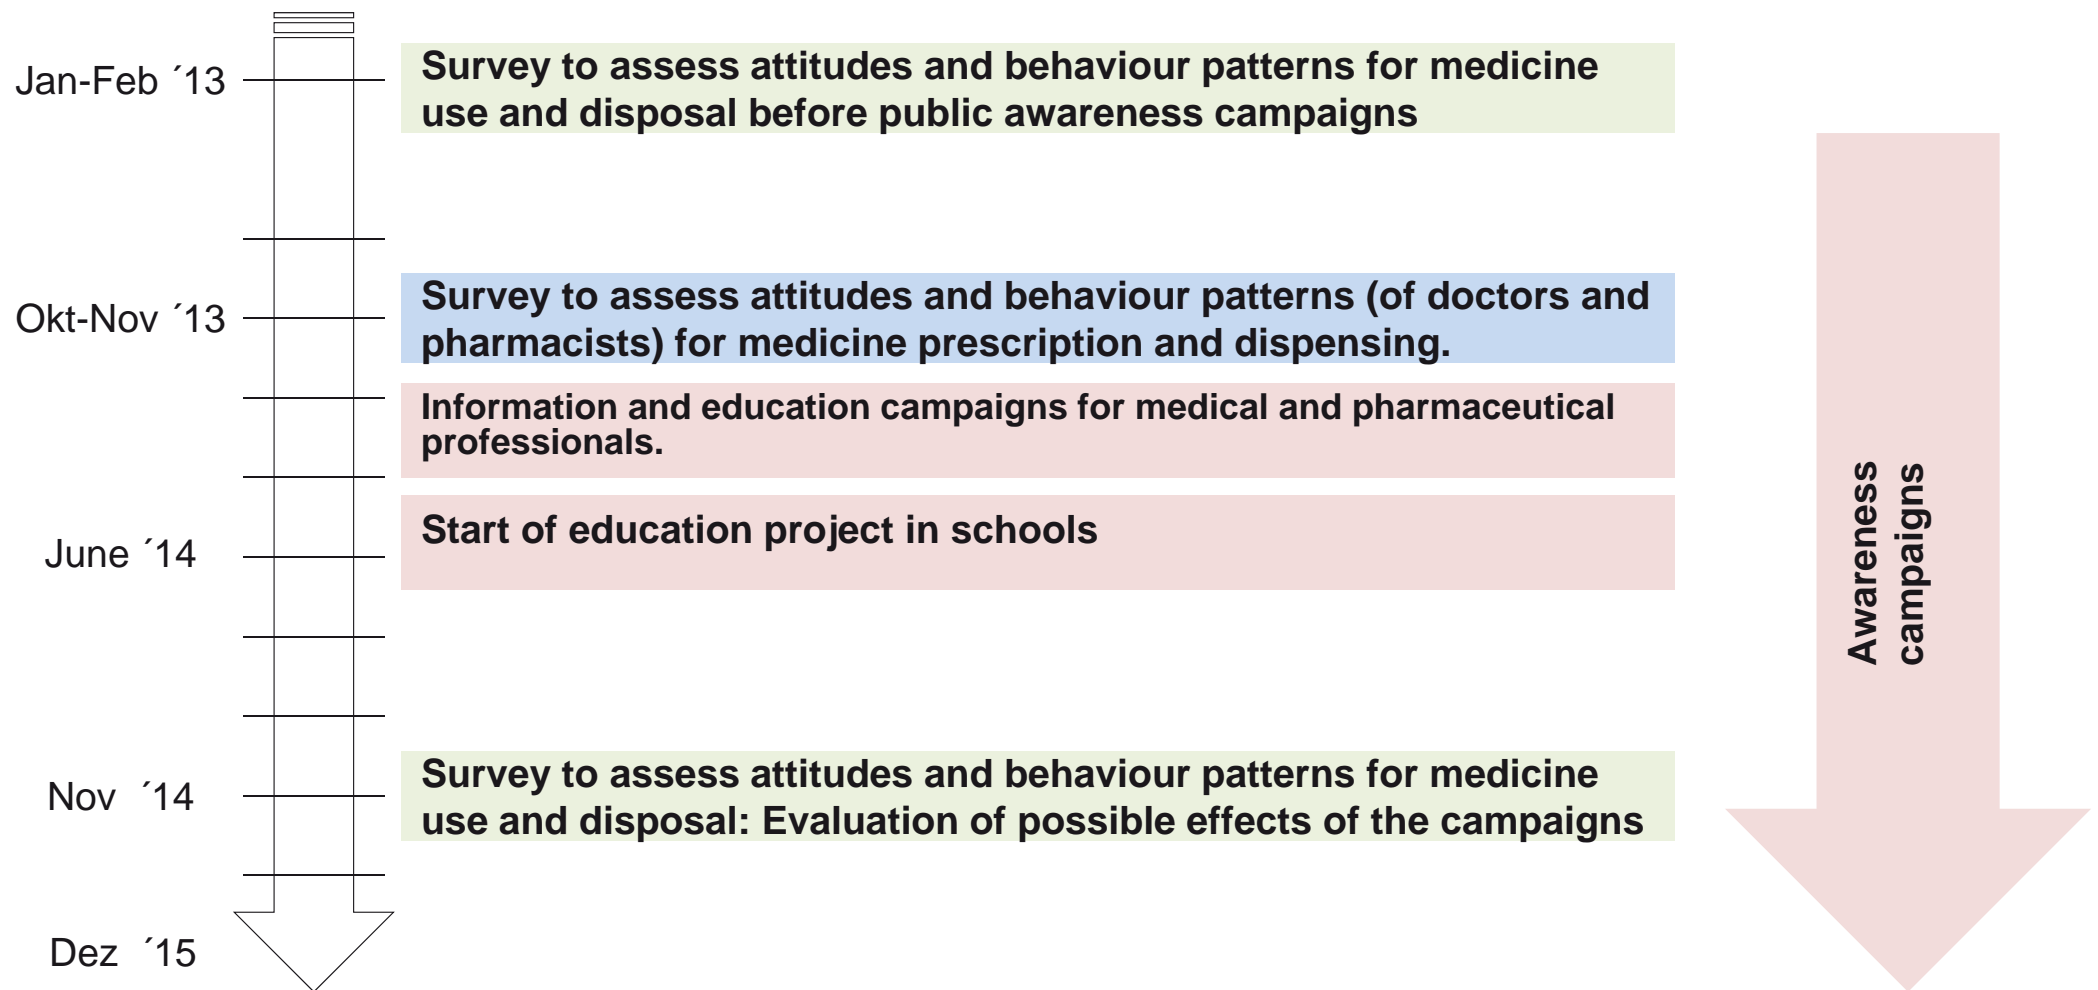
Jan-Feb ´13

Survey to assess attitudes and behaviour patterns for medicine use and disposal before public awareness campaigns

Okt-Nov ´13

Survey to assess attitudes and behaviour patterns (of doctors and pharmacists) for medicine prescription and dispensing.

Information and education campaigns for medical and pharmaceutical professionals.

June ´14

Start of education project in schools

Nov ´14

Survey to assess attitudes and behaviour patterns for medicine use and disposal: Evaluation of possible effects of the campaigns

Dez ´15

Awareness campaigns